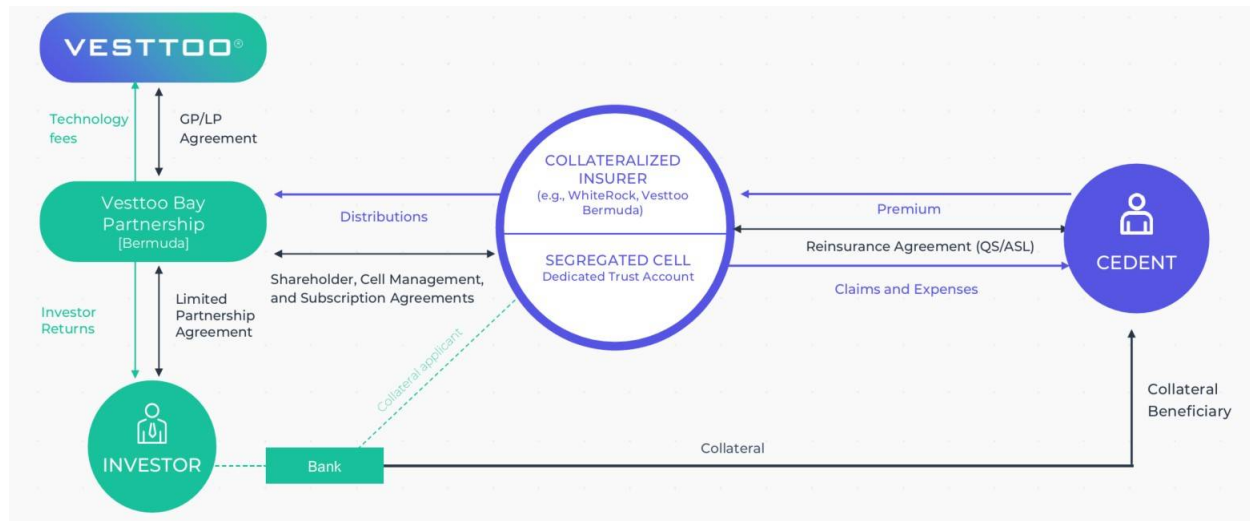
VESTTOO®

Technology fees

GP/LP Agreement

Vesttoo Bay Partnership [Bermuda]

Distributions

COLLATERALIZED INSURER (e.g., WhiteRock, Vesttoo Bermuda)

SEGREGATED CELL Dedicated Trust Account

Premium

Reinsurance Agreement (QS/ASL)

Claims and Expenses

CEDENT

Shareholder, Cell Management, and Subscription Agreements

Investor Returns

Limited Partnership Agreement

Collateral applicant

INVESTOR

Bank

Collateral

Collateral Beneficiary